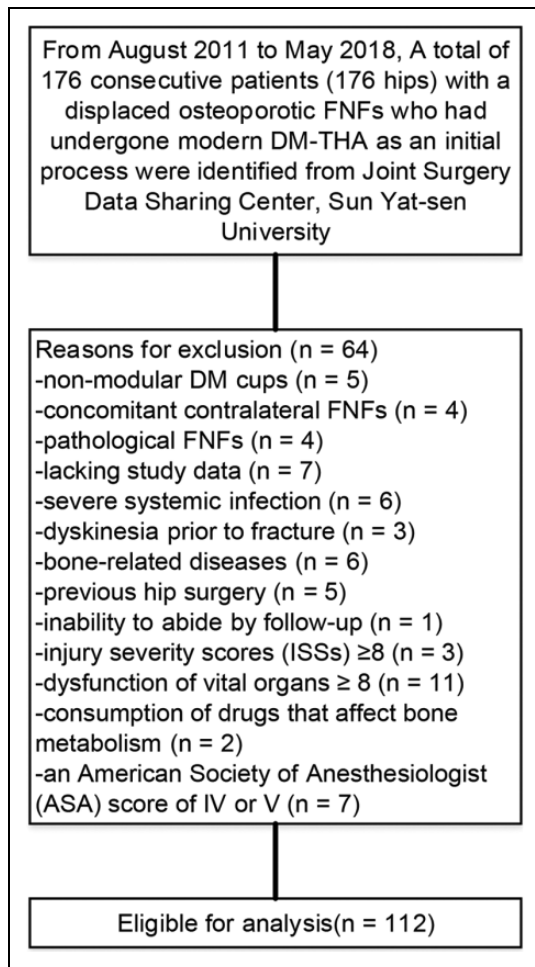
From August 2011 to May 2018, A total of 176 consecutive patients (176 hips) with a displaced osteoporotic FNFs who had undergone modern DM-THA as an initial process were identified from Joint Surgery Data Sharing Center, Sun Yat-sen University

Reasons for exclusion (n = 64)
-non-modular DM cups (n = 5)
-concomitant contralateral FNFs (n = 4)
-pathological FNFs (n = 4)
-lacking study data (n = 7)
-severe systemic infection (n = 6)
-dyskinesia prior to fracture (n = 3)
-bone-related diseases (n = 6)
-previous hip surgery (n = 5)
-inability to abide by follow-up (n = 1)
-injury severity scores (ISSs) ≥8 (n = 3)
-dysfunction of vital organs ≥ 8 (n = 11)
-consumption of drugs that affect bone metabolism (n = 2)
-an American Society of Anesthesiologist (ASA) score of IV or V (n = 7)

Eligible for analysis(n = 112)